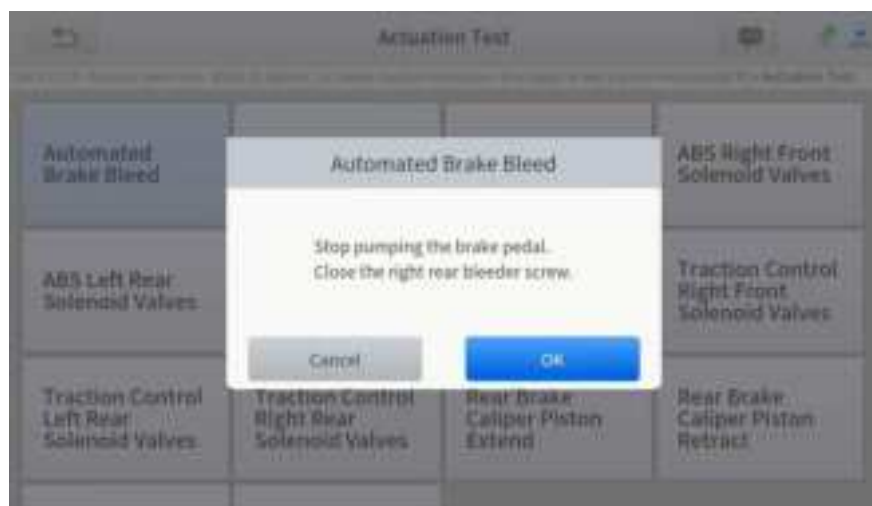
Actuation Test

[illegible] > Actuation Test

Automated Brake Bleed

ABS Right Front Solenoid Valves

ABS Left Rear Solenoid Valves

Traction Control Right Front Solenoid Valves

Traction Control Left Rear Solenoid Valves

Traction Control Right Rear Solenoid Valves

Rear Brake Caliper Piston Extend

Rear Brake Caliper Piston Retract

Automated Brake Bleed

Stop pumping the brake pedal.
Close the right rear bleeder screw.

Cancel

OK